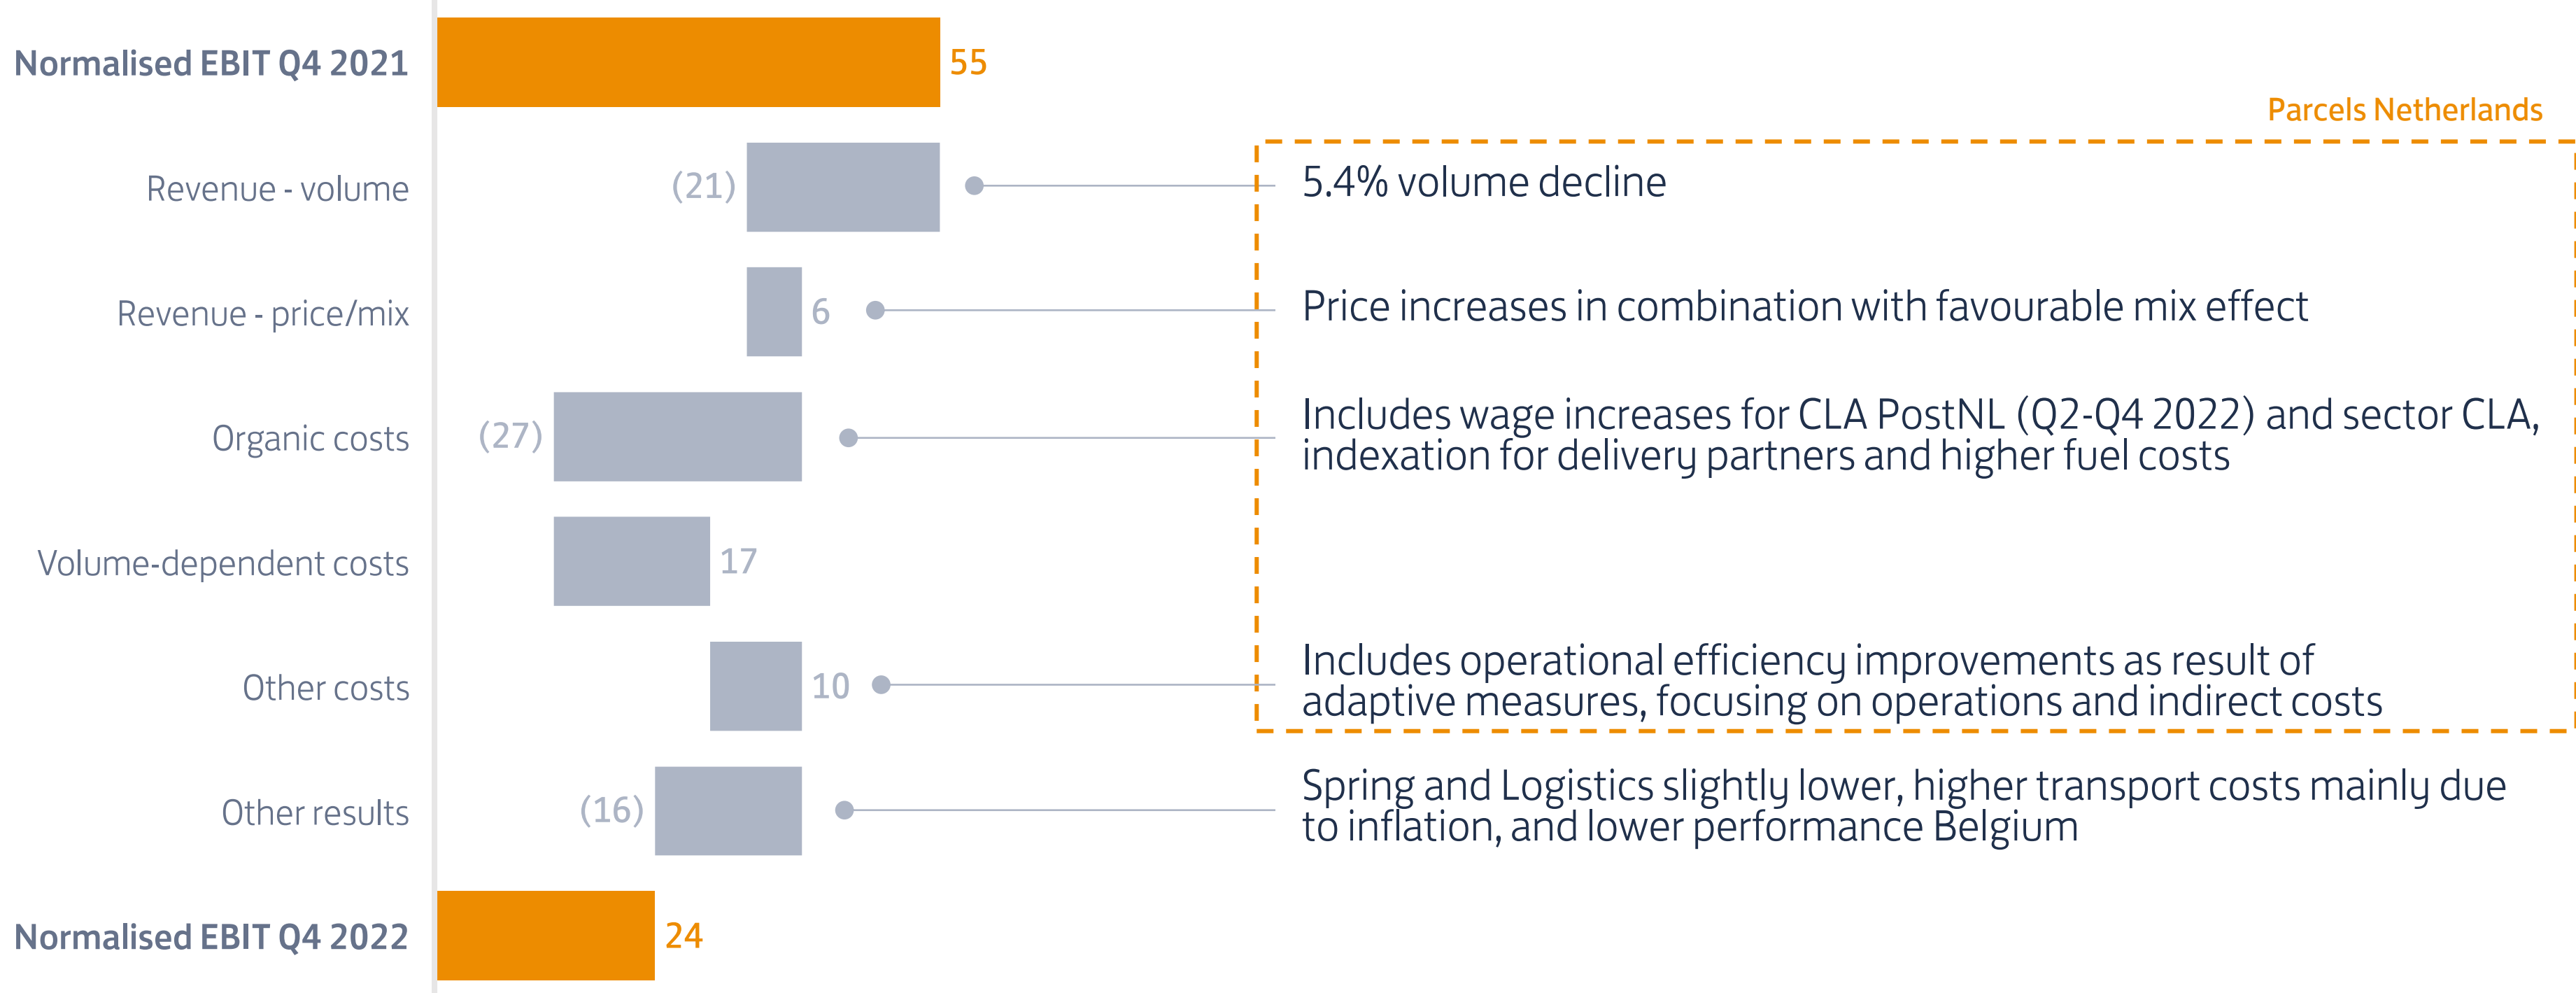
Normalised EBIT Q4 2021 55

Revenue - volume (21)

Revenue - price/mix 6

Organic costs (27)

Volume-dependent costs 17

Other costs 10

Other results (16)

Normalised EBIT Q4 2022 24

Parcels Netherlands

5.4% volume decline

Price increases in combination with favourable mix effect

Includes wage increases for CLA PostNL (Q2-Q4 2022) and sector CLA, indexation for delivery partners and higher fuel costs

Includes operational efficiency improvements as result of adaptive measures, focusing on operations and indirect costs

Spring and Logistics slightly lower, higher transport costs mainly due to inflation, and lower performance Belgium